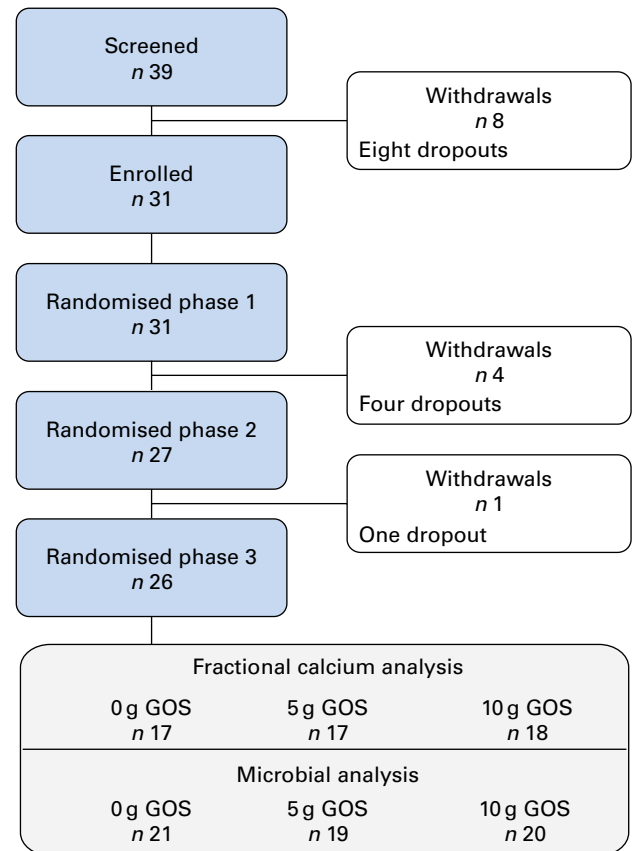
Screened
*n* 39

Withdrawals
*n* 8
Eight dropouts

Enrolled
*n* 31

Randomised phase 1
*n* 31

Withdrawals
*n* 4
Four dropouts

Randomised phase 2
*n* 27

Withdrawals
*n* 1
One dropout

Randomised phase 3
*n* 26

Fractional calcium analysis

| 0 g GOS | 5 g GOS | 10 g GOS |
|---|---|---|
| *n* 17 | *n* 17 | *n* 18 |

Microbial analysis

| 0 g GOS | 5 g GOS | 10 g GOS |
|---|---|---|
| *n* 21 | *n* 19 | *n* 20 |